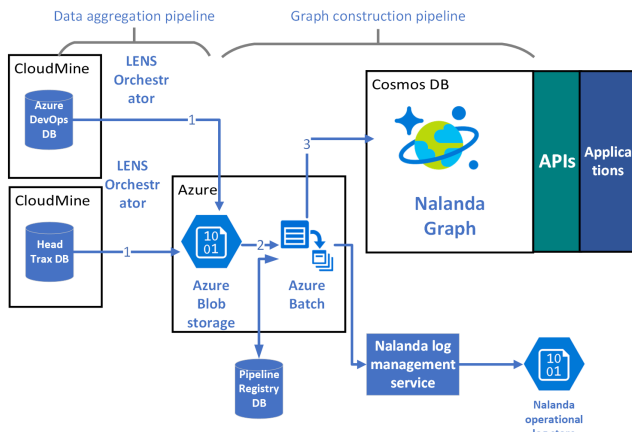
Data aggregation pipeline

Graph construction pipeline

CloudMine

LENS Orchestrator

Azure DevOps DB

1

Cosmos DB

3

APIs

Applications

LENS Orchestrator

CloudMine

Azure

Head Trax DB

1

10 01

2

Azure Blob storage

Azure Batch

Nalanda Graph

Pipeline Registry DB

Nalanda log management service

10 01

Nalanda operational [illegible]